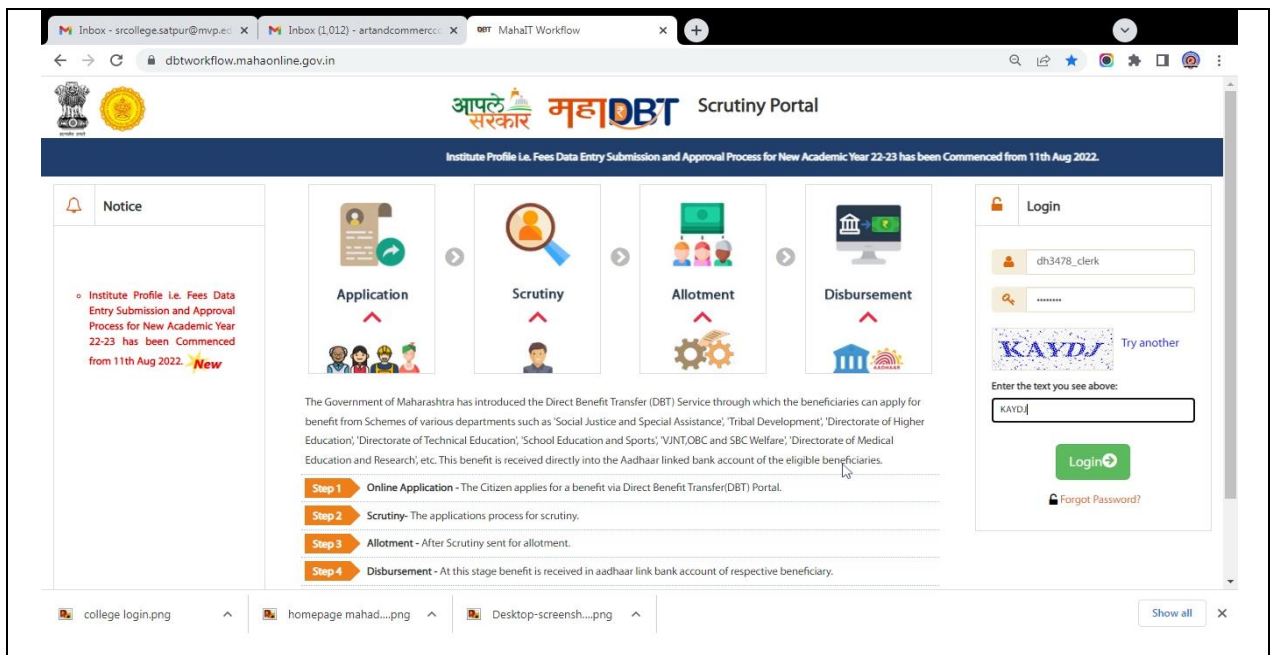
M Inbox - srcollege.satpur@mvp.ed ×
M Inbox (1,012) - artandcommercc ×
DBT MahaIT Workflow ×

dbtworkflow.mahaonline.gov.in

आपले सरकार महाDBT Scrutiny Portal

Institute Profile i.e. Fees Data Entry Submission and Approval Process for New Academic Year 22-23 has been Commenced from 11th Aug 2022.

Notice

Institute Profile i.e. Fees Data Entry Submission and Approval Process for New Academic Year 22-23 has been Commenced from 11th Aug 2022. New

Application

Scrutiny

Allotment

Disbursement

The Government of Maharashtra has introduced the Direct Benefit Transfer (DBT) Service through which the beneficiaries can apply for benefit from Schemes of various departments such as 'Social Justice and Special Assistance', 'Tribal Development', 'Directorate of Higher Education', 'Directorate of Technical Education', 'School Education and Sports', 'VJNT,OBC and SBC Welfare', 'Directorate of Medical Education and Research', etc. This benefit is received directly into the Aadhaar linked bank account of the eligible beneficiaries.

Step 1 Online Application - The Citizen applies for a benefit via Direct Benefit Transfer(DBT) Portal.

Step 2 Scrutiny- The applications process for scrutiny.

Step 3 Allotment - After Scrutiny sent for allotment.

Step 4 Disbursement - At this stage benefit is received in aadhaar link bank account of respective beneficiary.

Login

dh3478_clerk

••••••••

KAYDJ Try another

Enter the text you see above:

KAYDJ

Login

Forgot Password?

college login.png
homepage mahad....png
Desktop-screensh....png
Show all